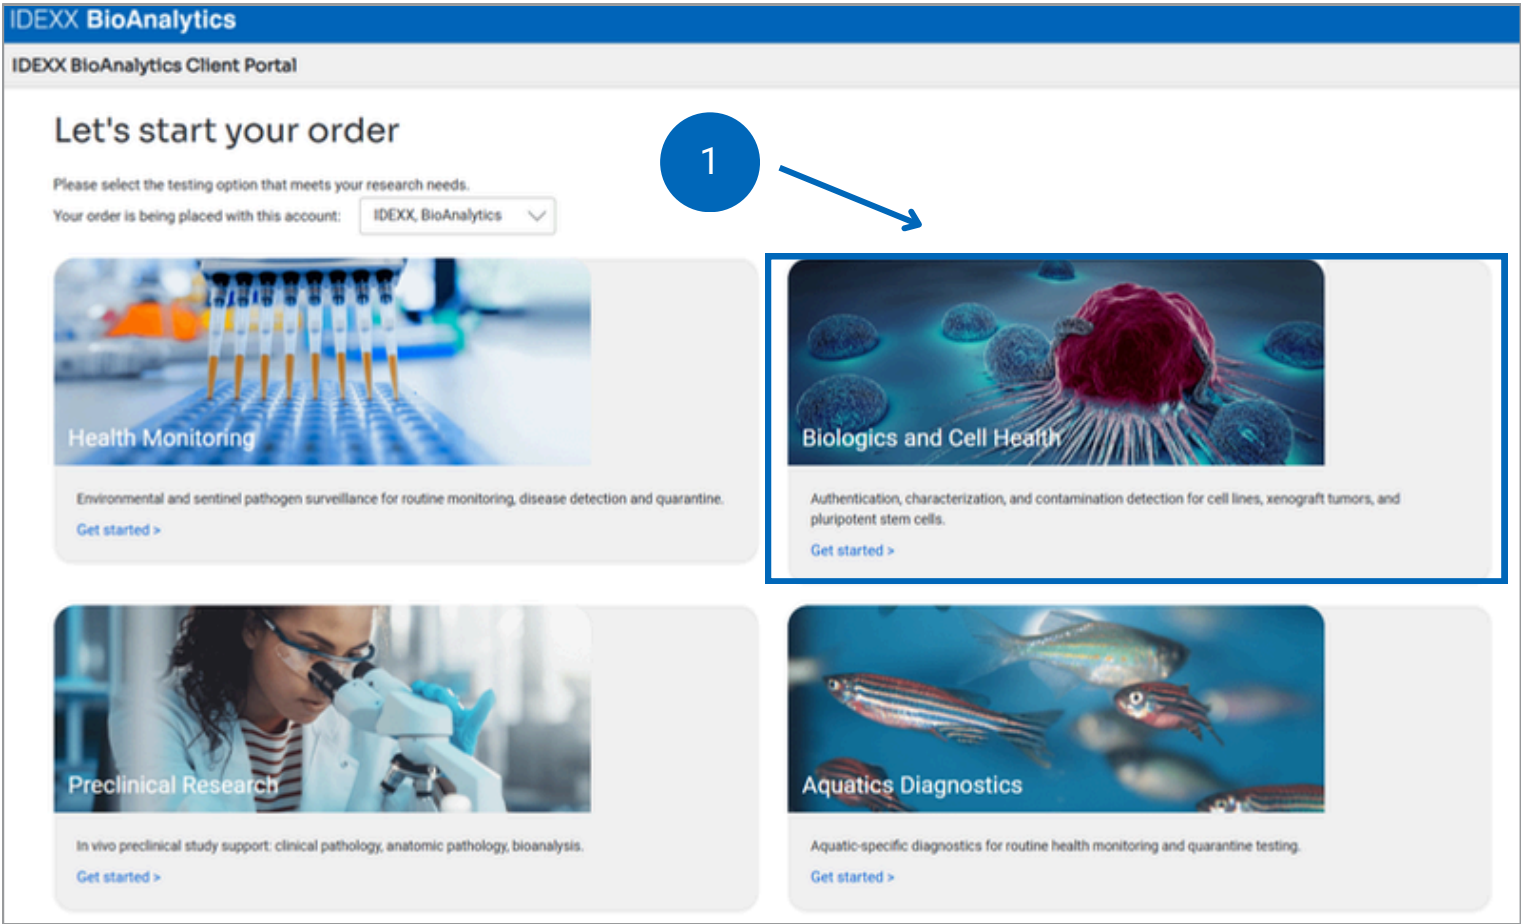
IDEXX BioAnalytics

IDEXX BioAnalytics Client Portal

Let's start your order

1

Please select the testing option that meets your research needs.

Your order is being placed with this account: IDEXX, BioAnalytics

Health Monitoring

Environmental and sentinel pathogen surveillance for routine monitoring, disease detection and quarantine.

Get started >

Biologics and Cell Health

Authentication, characterization, and contamination detection for cell lines, xenograft tumors, and pluripotent stem cells.

Get started >

Preclinical Research

In vivo preclinical study support: clinical pathology, anatomic pathology, bioanalysis.

Get started >

Aquatics Diagnostics

Aquatic-specific diagnostics for routine health monitoring and quarantine testing.

Get started >